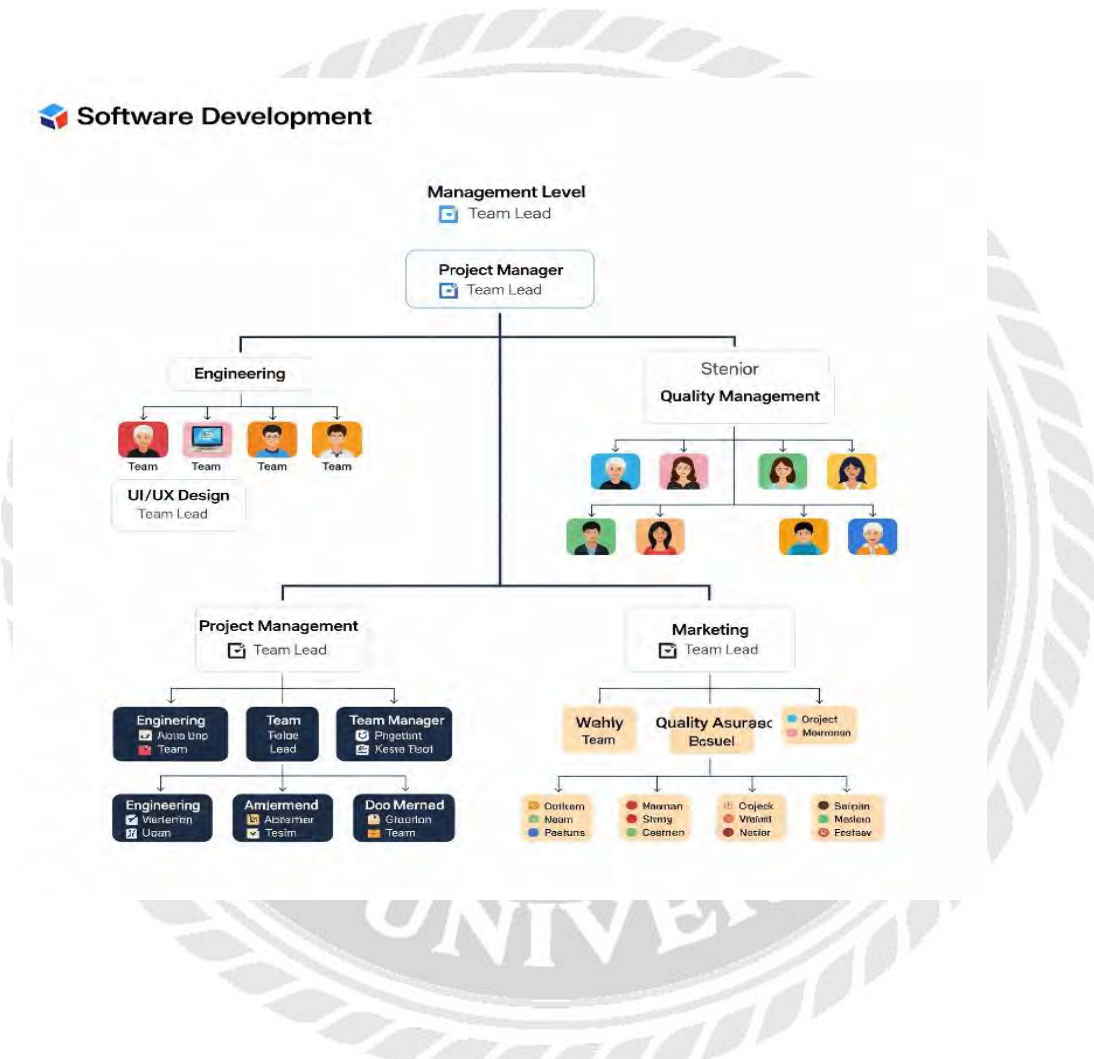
Software Development

Management Level
Team Lead

Project Manager
Team Lead

Engineering

Team Team Team Team

UI/UX Design
Team Lead

Stenior
Quality Management

Project Management
Team Lead

Marketing
Team Lead

Enginering
Aoua Unp
Team

Team
Telqe
Lead

Team Manager
Pngetant
Kesre Tsot

Wehly
Team

Quality Asurasc
Bcsuel

Oroject
Moemenn

Engineering
Vierterien
Uoan

Amjermend
Abtamer
Tesim

Doo Merned
Gtaurlon
Team

Ootkem
Noam
Pestuns

Maeman
Stimy
Cestmen

Oojeck
Vrafatt
Nesler

Saipan
Meslelo
Festaev